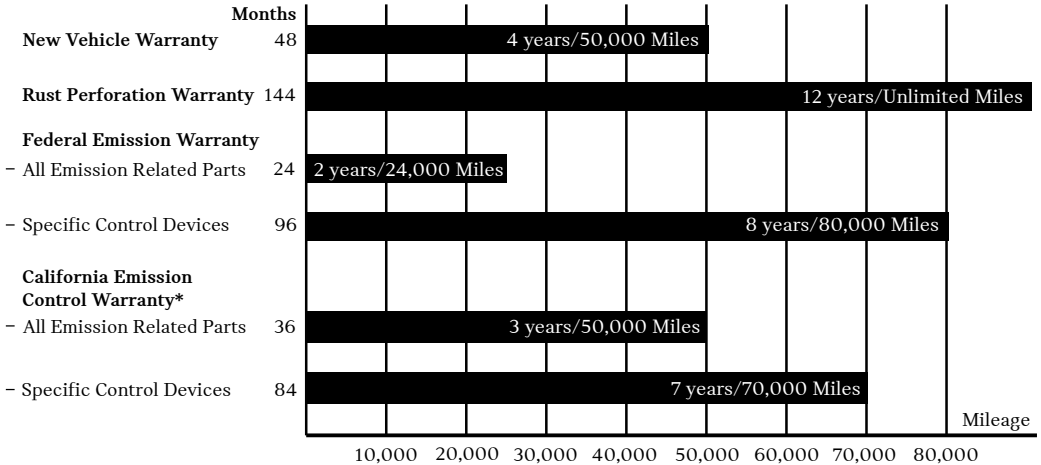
| | Months | |
|---|---|---|
| **New Vehicle Warranty** | 48 | 4 years/50,000 Miles |
| **Rust Perforation Warranty** | 144 | 12 years/Unlimited Miles |
| **Federal Emission Warranty** | | |
| – All Emission Related Parts | 24 | 2 years/24,000 Miles |
| – Specific Control Devices | 96 | 8 years/80,000 Miles |
| **California Emission Control Warranty*** | | |
| – All Emission Related Parts | 36 | 3 years/50,000 Miles |
| – Specific Control Devices | 84 | 7 years/70,000 Miles |

Mileage

10,000 20,000 30,000 40,000 50,000 60,000 70,000 80,000